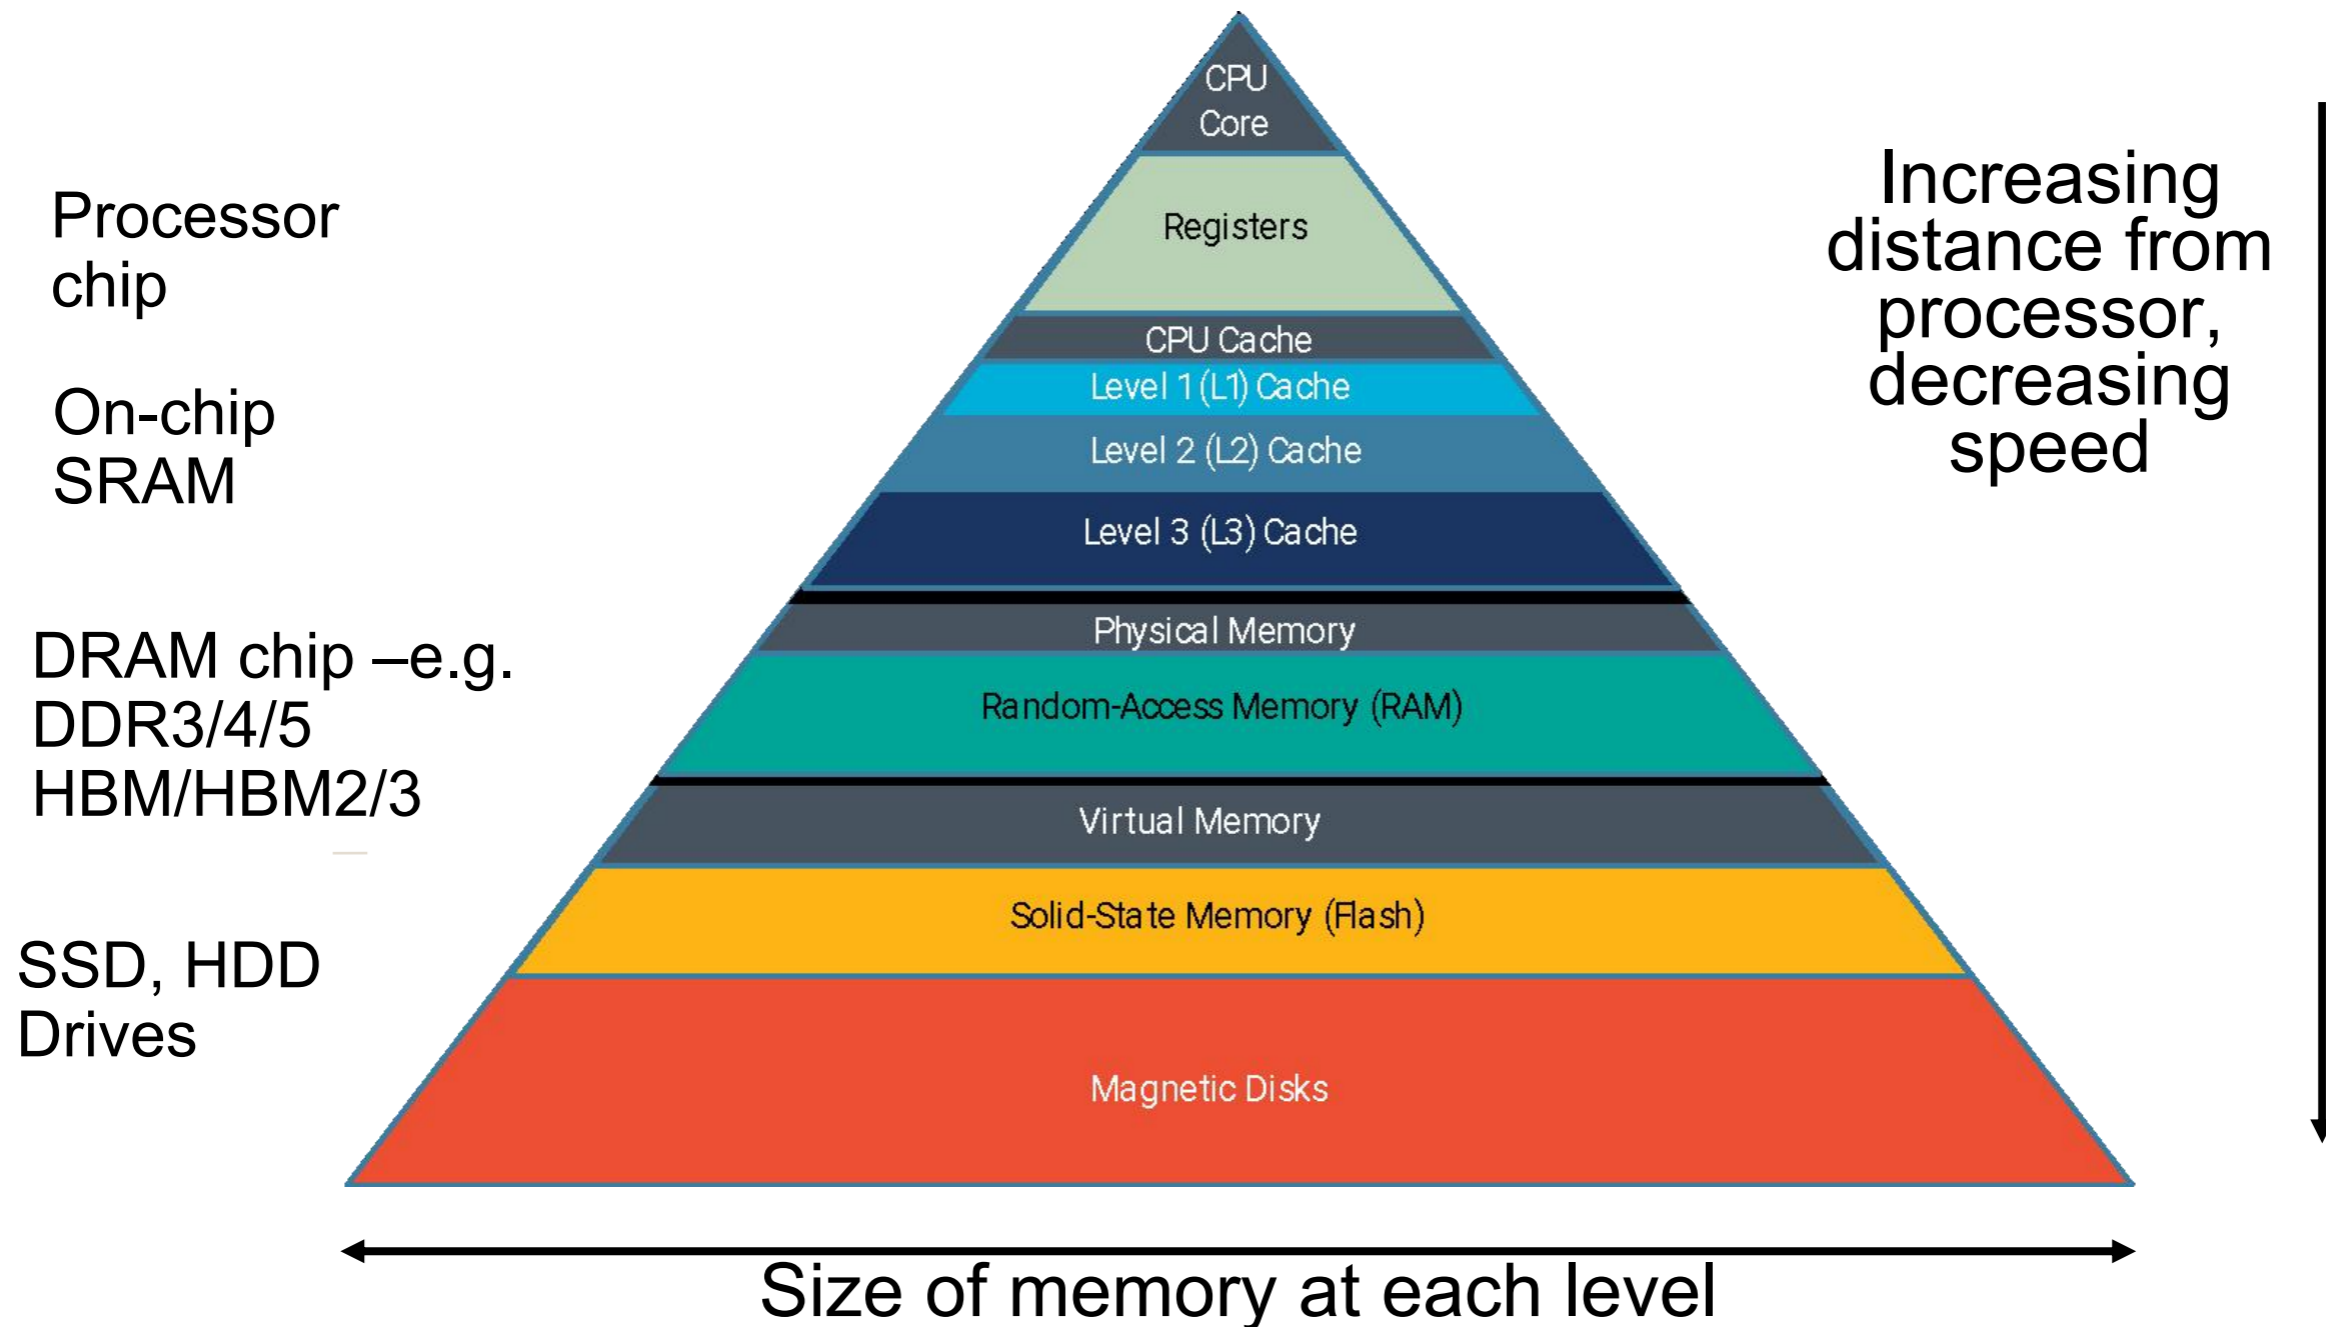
CPU Core

Registers

CPU Cache

Level 1 (L1) Cache

Level 2 (L2) Cache

Level 3 (L3) Cache

Physical Memory

Random-Access Memory (RAM)

Virtual Memory

Solid-State Memory (Flash)

Magnetic Disks

Processor chip

On-chip SRAM

DRAM chip –e.g. DDR3/4/5 HBM/HBM2/3

SSD, HDD Drives

Increasing distance from processor, decreasing speed

Size of memory at each level